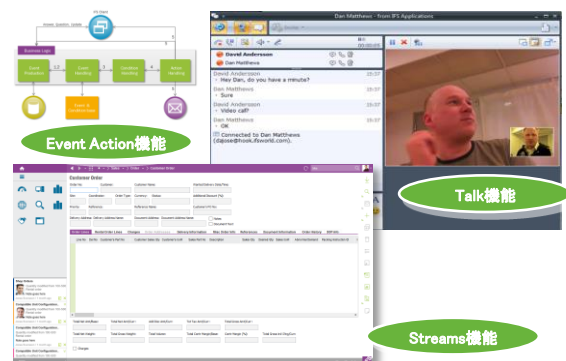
IFS Client

Answer Question Update

Business Logic

Event Evaluation

Event Handling

Condition Handling

Action Handling

Event & Condition data

Event Action機能

Dan Matthews - from IFS Applications

00:00:07

David Andersson

Dan Matthews

David Andersson 15:37
• Hey Dan, do you have a minute?

Dan Matthews 15:37
• Sure

David Andersson 15:37
• Video call?

Dan Matthews 15:37
• OK

Connected to Dan Matthews (dajose@hook.ifsworld.com)

Talk機能

Customer Order

Customer Order

Streams機能